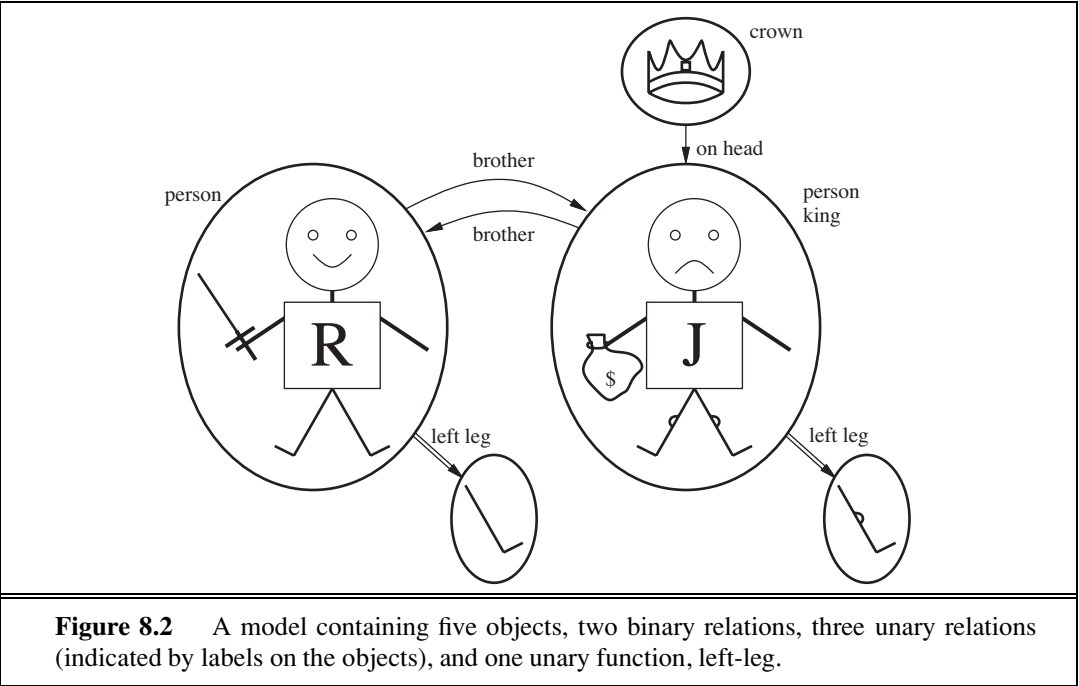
crown

on head

brother

brother

person

person
king

R

J

$

left leg

left leg

**Figure 8.2** A model containing five objects, two binary relations, three unary relations (indicated by labels on the objects), and one unary function, left-leg.